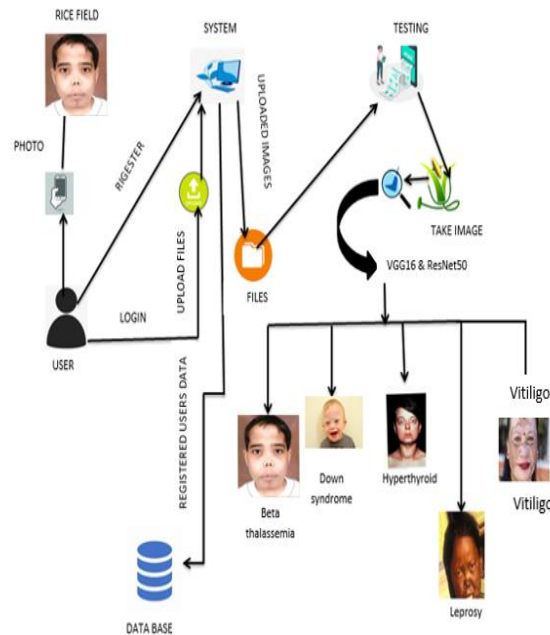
RICE FIELD

SYSTEM

TESTING

UPLOADED IMAGES

PHOTO

RIGESTER

UPLOAD FILES

FILES

TAKE IMAGE

VGG16 & ResNet50

USER

LOGIN

REGISTERED USERS DATA

Vitiligo

Beta thalassemia

Down syndrome

Hyperthyroid

Vitiligo

Leprosy

DATA BASE